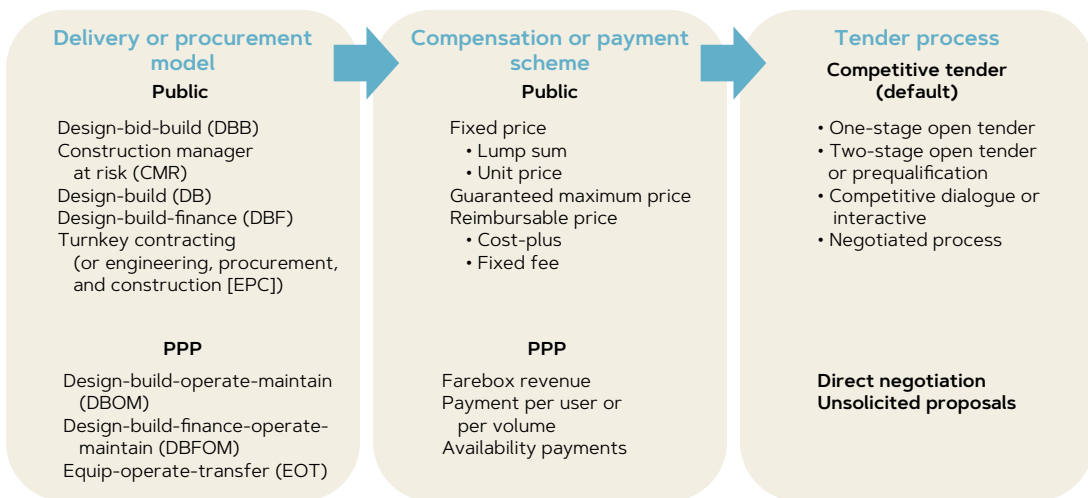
Delivery or procurement model

Public

Design-bid-build (DBB)
Construction manager at risk (CMR)
Design-build (DB)
Design-build-finance (DBF)
Turnkey contracting (or engineering, procurement, and construction [EPC])

PPP

Design-build-operate-maintain (DBOM)
Design-build-finance-operate-maintain (DBFOM)
Equip-operate-transfer (EOT)

Compensation or payment scheme

Public

Fixed price
• Lump sum
• Unit price
Guaranteed maximum price
Reimbursable price
• Cost-plus
• Fixed fee

PPP

Farebox revenue
Payment per user or per volume
Availability payments

Tender process

Competitive tender (default)

• One-stage open tender
• Two-stage open tender or prequalification
• Competitive dialogue or interactive
• Negotiated process

Direct negotiation
Unsolicited proposals